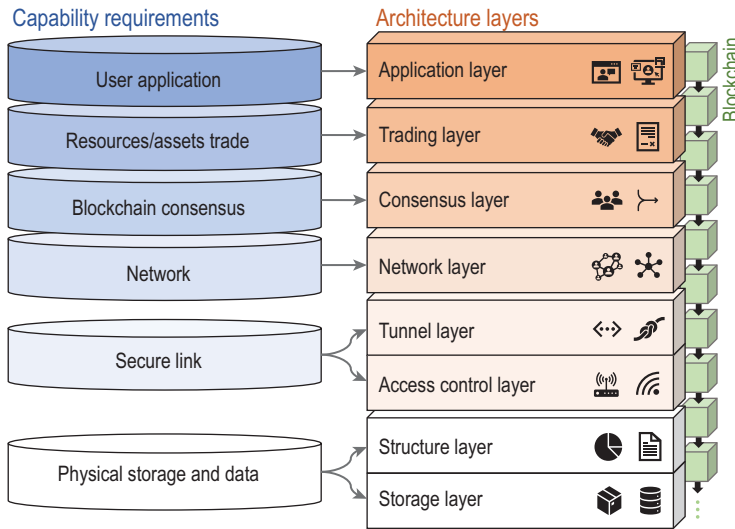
Capability requirements

User application

Resources/assets trade

Blockchain consensus

Network

Secure link

Physical storage and data

Architecture layers

Application layer

Trading layer

Consensus layer

Network layer

Tunnel layer

Access control layer

Structure layer

Storage layer

Blockchain